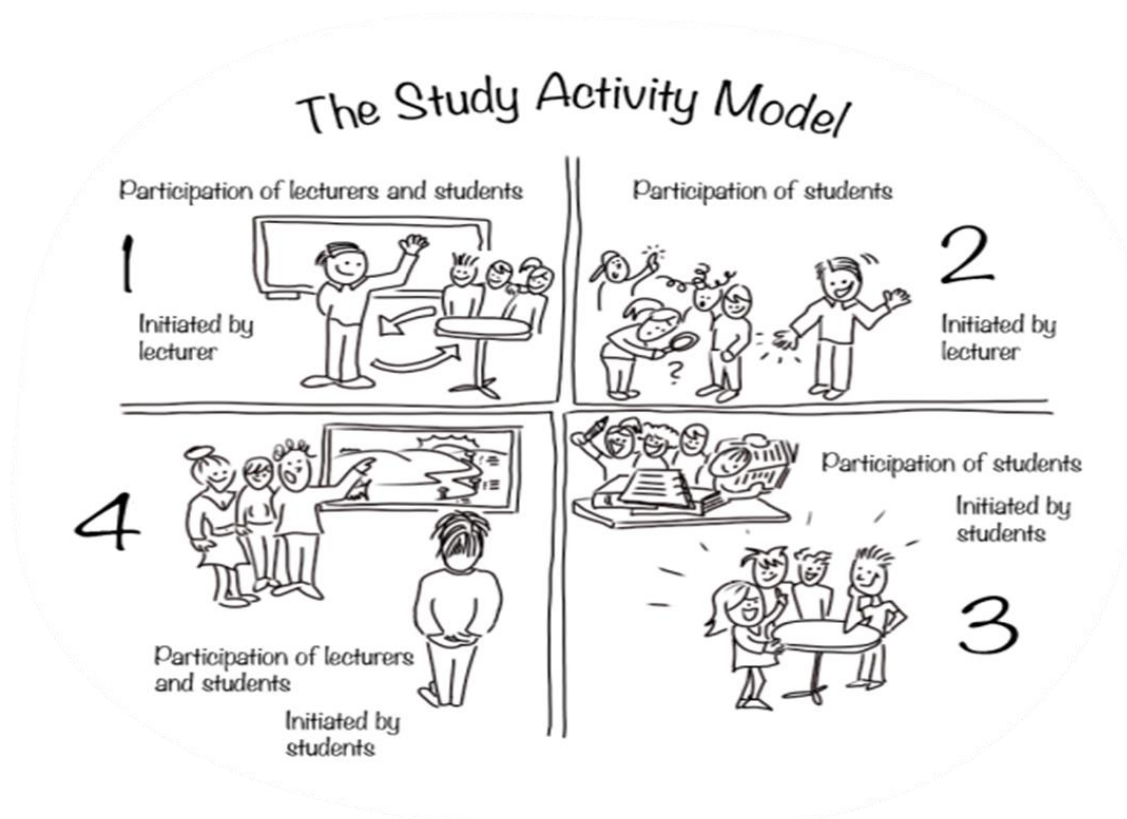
The Study Activity Model

Participation of lecturers and students

1

Initiated by lecturer

Participation of students

2

Initiated by lecturer

4

Participation of lecturers and students

Initiated by students

Participation of students

Initiated by students

3